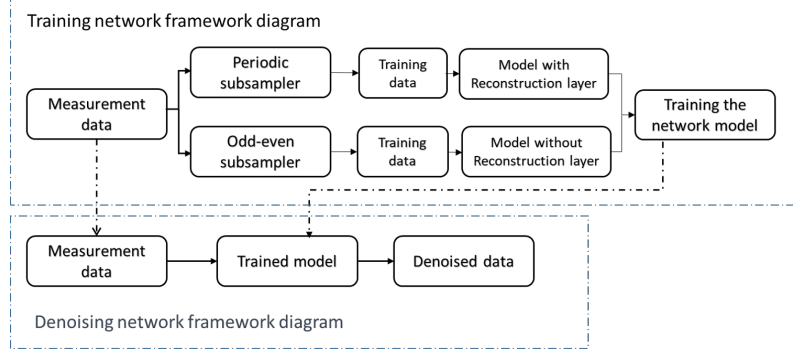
Training network framework diagram

Measurement data

Periodic subsampler

Training data

Model with Reconstruction layer

Odd-even subsampler

Training data

Model without Reconstruction layer

Training the network model

Measurement data

Trained model

Denoised data

Denoising network framework diagram